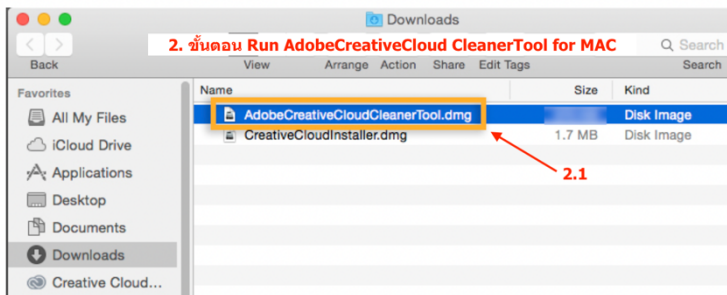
Downloads

2. ขั้นตอน Run AdobeCreativeCloud CleanerTool for MAC

Back

View

Arrange

Action

Share

Edit Tags

Search

Search

Favorites

All My Files

iCloud Drive

Applications

Desktop

Documents

Downloads

Creative Cloud...

| Name | Size | Kind |
|---|---|---|
| AdobeCreativeCloudCleanerTool.dmg | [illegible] | Disk Image |
| CreativeCloudInstaller.dmg | 1.7 MB | Disk Image |

2.1